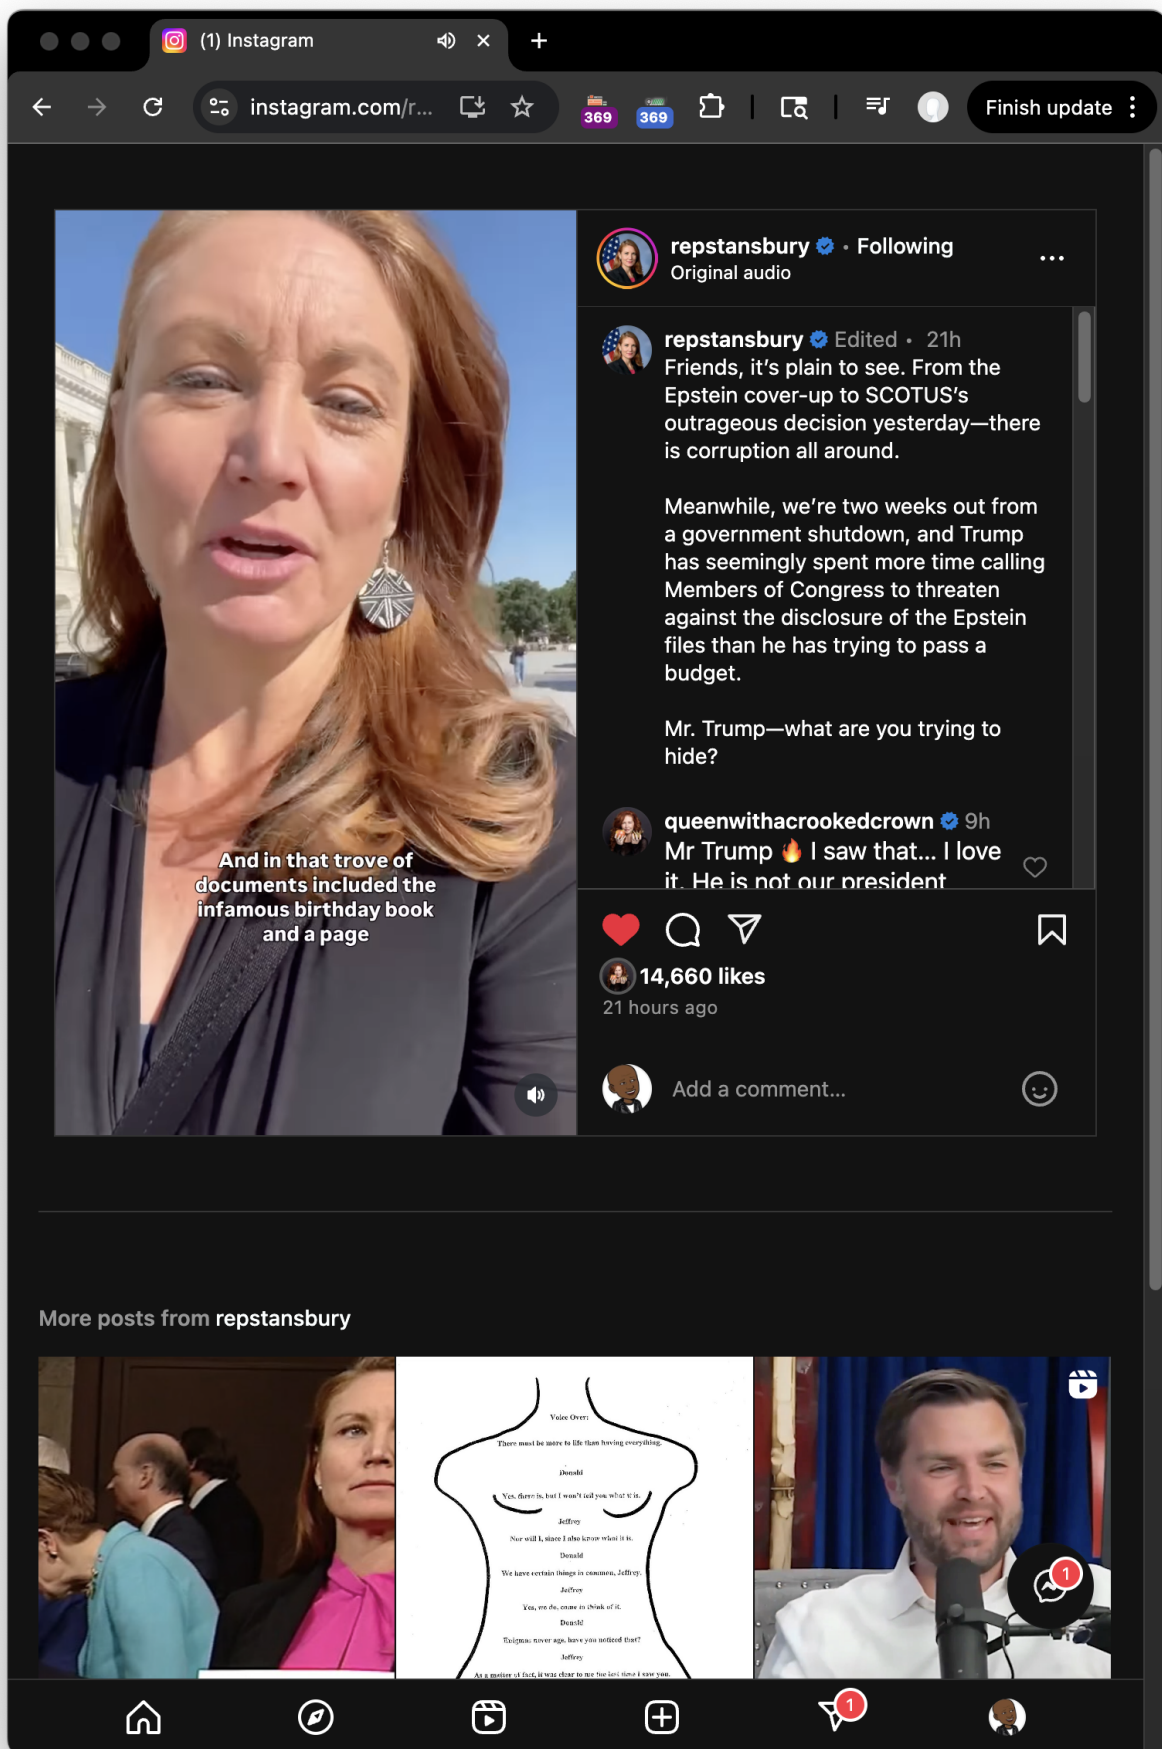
(1) Instagram

instagram.com/r...

369 369

Finish update

And in that trove of documents included the infamous birthday book and a page

repstansbury · Following
Original audio

repstansbury Edited · 21h
Friends, it's plain to see. From the Epstein cover-up to SCOTUS's outrageous decision yesterday—there is corruption all around.

Meanwhile, we're two weeks out from a government shutdown, and Trump has seemingly spent more time calling Members of Congress to threaten against the disclosure of the Epstein files than he has trying to pass a budget.

Mr. Trump—what are you trying to hide?

queenwithacrookedcrown 9h
Mr Trump 🔥 I saw that... I love it. He is not our president

14,660 likes
21 hours ago

Add a comment...

More posts from repstansbury

Voice Over:
There must be more to life than having everything.
Donald
Yes, there is, but I won't tell you what it is.
Jeffrey
Nor will I, since I also know what it is.
Donald
We have certain things in common, Jeffrey.
Jeffrey
Yes, we do, come to think of it.
Donald
Enigmas never age, have you noticed that?
Jeffrey
As a matter of fact, it was clear to me the last time I saw you.

1

1